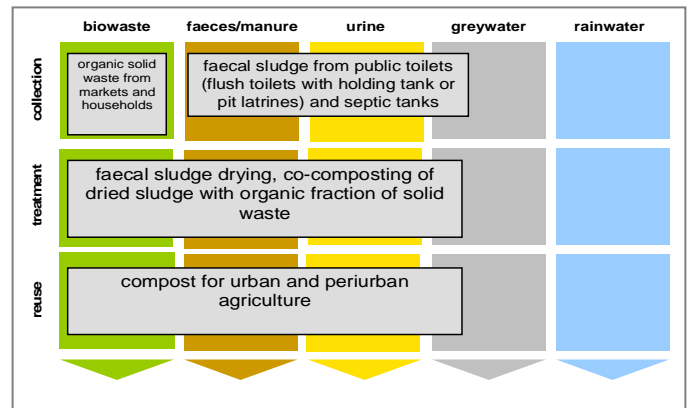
biowaste | faeces/manure | urine | greywater | rainwater

collection

organic solid waste from markets and households

faecal sludge from public toilets (flush toilets with holding tank or pit latrines) and septic tanks

treatment

faecal sludge drying, co-composting of dried sludge with organic fraction of solid waste

reuse

compost for urban and periurban agriculture